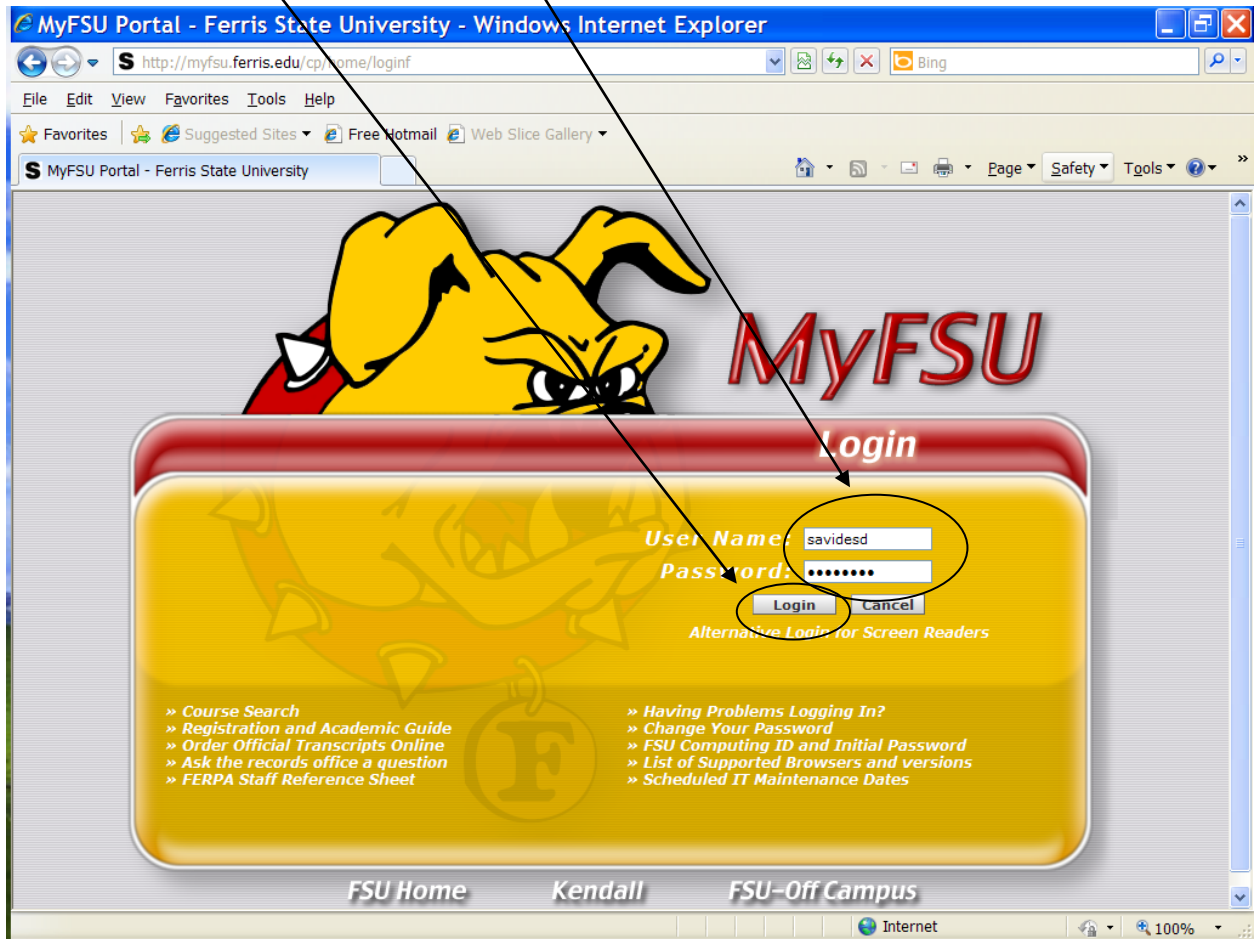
MyFSU Portal - Ferris State University - Windows Internet Explorer

http://myfsu.ferris.edu/cp/home/loginf

Bing

File Edit View Favorites Tools Help

Favorites Suggested Sites Free Hotmail Web Slice Gallery

MyFSU Portal - Ferris State University

Page Safety Tools

MyFSU

Login

User Name: savidesd
Password: ••••••••

Login Cancel

Alternative Login for Screen Readers

» Course Search
» Registration and Academic Guide
» Order Official Transcripts Online
» Ask the records office a question
» FERPA Staff Reference Sheet

» Having Problems Logging In?
» Change Your Password
» FSU Computing ID and Initial Password
» List of Supported Browsers and versions
» Scheduled IT Maintenance Dates

F

FSU Home Kendall FSU-Off Campus

Internet 100%